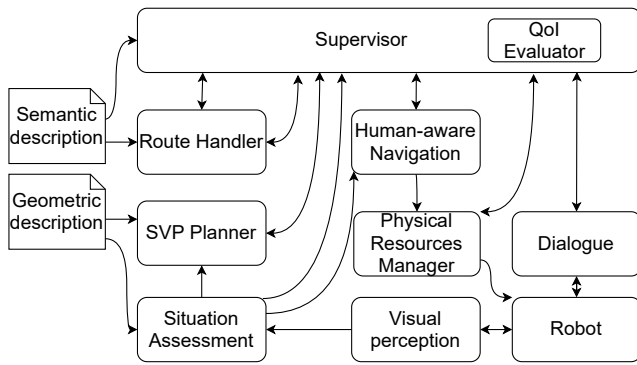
Supervisor

QoI Evaluator

Semantic description

Route Handler

Human-aware Navigation

Geometric description

SVP Planner

Physical Resources Manager

Dialogue

Situation Assessment

Visual perception

Robot